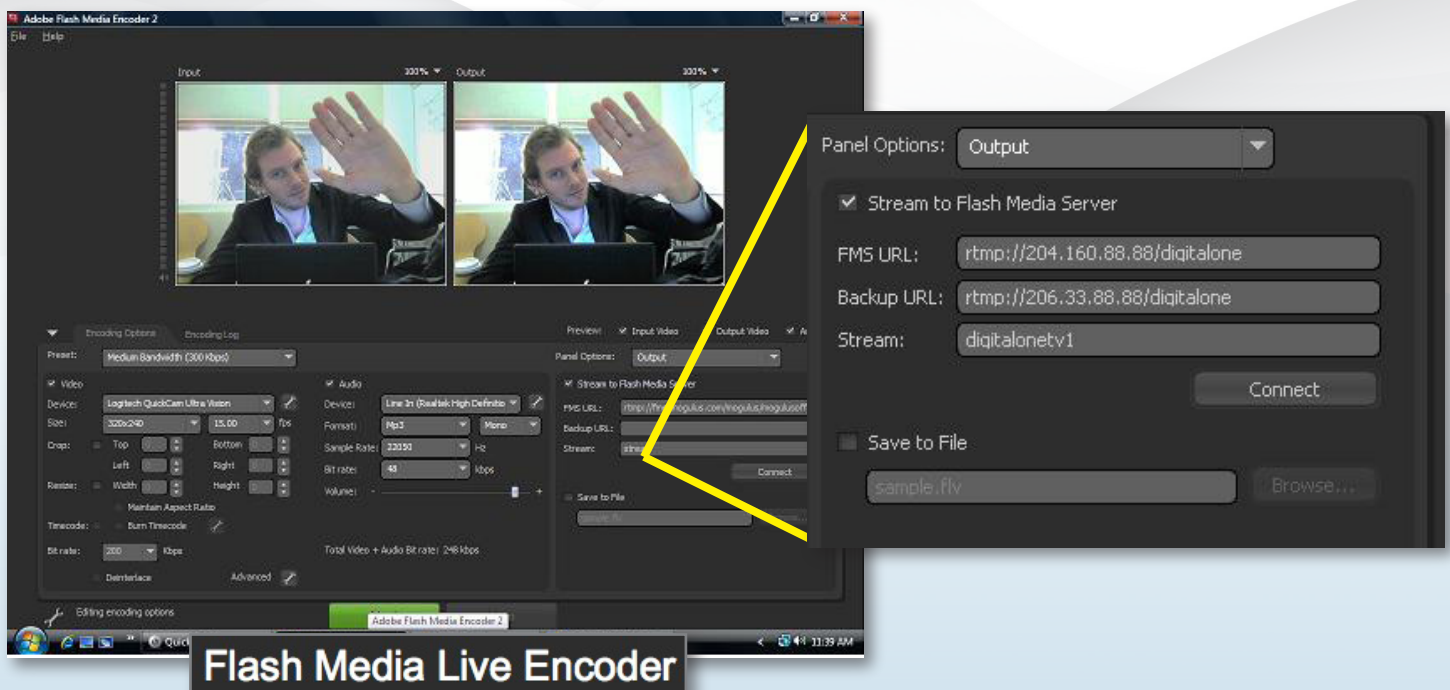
Adobe Flash Media Encoder 2

File Help

Input 100%

Output 100%

Encoding Options Encoding Log

Preview: Input Video Output Video A

Preset: Medium Bandwidth (300 Kbps)

Panel Options: Output

Video

Device: Logitech QuickCam Ultra Vision

Size: 320x240 15.00 fps

Crop: Top Bottom

Left Right

Resize: Width Height

Maintain Aspect Ratio

Timecode: Burn Timecode

Bit rate: 200 Kbps

Deinterlace Advanced

Audio

Device: Line In (Realtek High Definitio

Format: Mp3 Mono

Sample Rate: 22050 Hz

Bit rate: 48 kbps

Volume: - +

Total Video + Audio Bit rate: 248 kbps

Stream to Flash Media Server

FMS URL: rtmp://fm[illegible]ogulus.com/mogulus/moguluscoff

Backup URL:

Stream: stre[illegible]

Connect

Save to File

sample.flv

Editing encoding options

Adobe Flash Media Encoder 2

Quic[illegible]

11:39 AM

Panel Options: Output

Stream to Flash Media Server

FMS URL: rtmp://204.160.88.88/digitalone

Backup URL: rtmp://206.33.88.88/digitalone

Stream: digitalonetv1

Connect

Save to File

sample.flv

Browse...

Flash Media Live Encoder